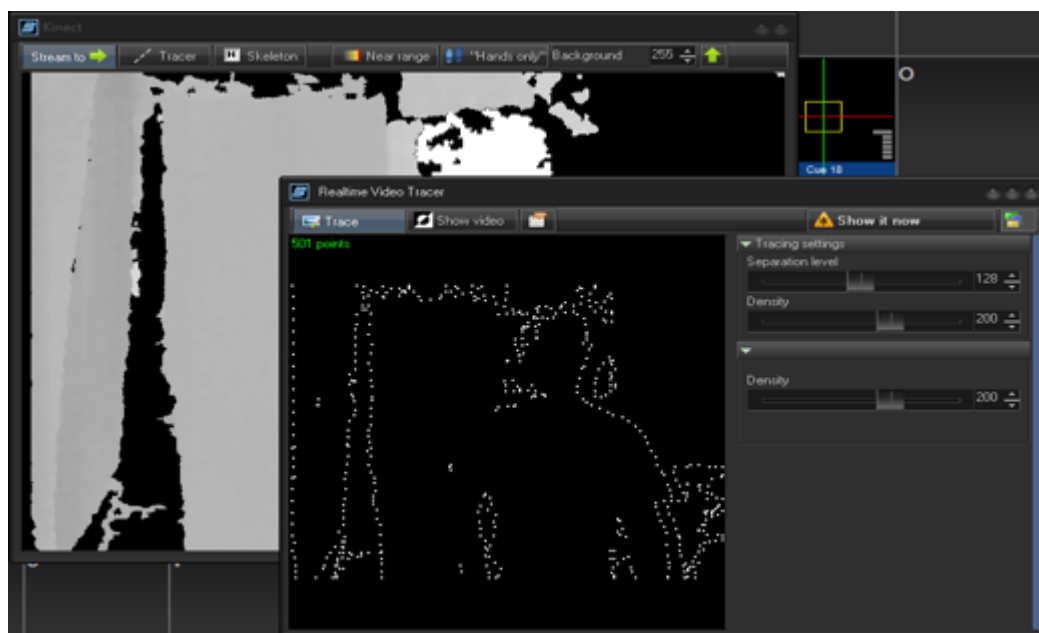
Kinect

Stream to

Tracer

Skeleton

Near range

"Hands only"

Background

255

Cue 18

Realtime Video Tracer

Trace

Show video

Show it now

501 points

Tracing settings

Separation level

128

Density

200

Density

200